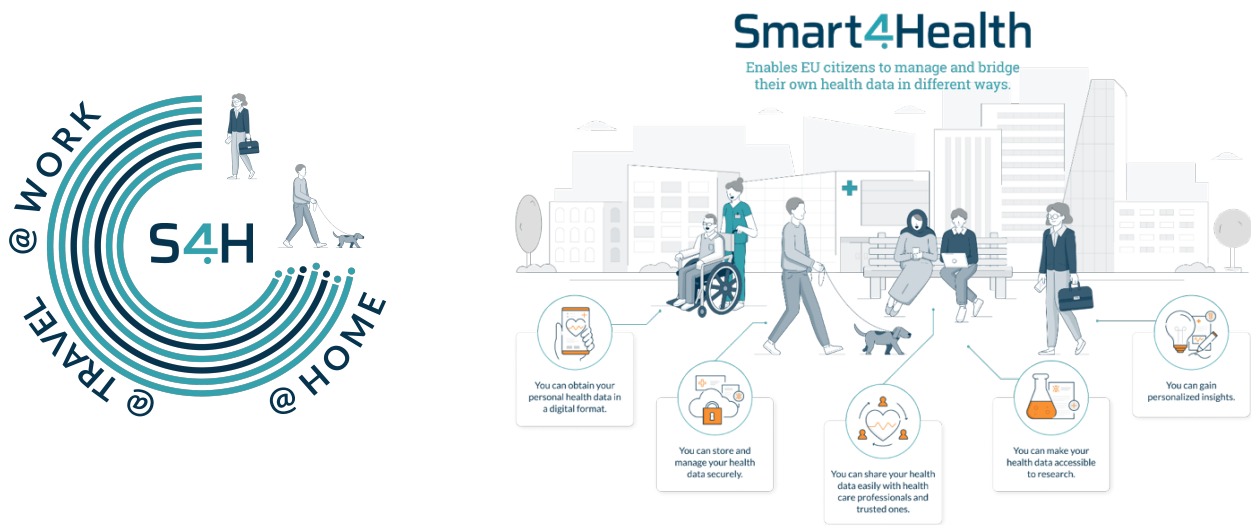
@ WORK

S4H

@ TRAVEL

@ HOME

Smart4Health

Enables EU citizens to manage and bridge their own health data in different ways.

You can obtain your personal health data in a digital format.

You can store and manage your health data securely.

You can share your health data easily with health care professionals and trusted ones.

You can make your health data accessible to research.

You can gain personalized insights.